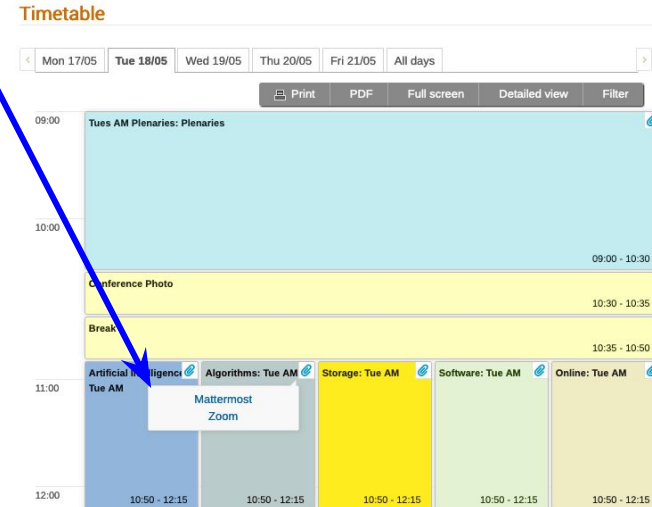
Timetable

Mon 17/05 | Tue 18/05 | Wed 19/05 | Thu 20/05 | Fri 21/05 | All days

Print | PDF | Full screen | Detailed view | Filter

09:00

Tues AM Plenaries: Plenaries

10:00

09:00 - 10:30

Conference Photo

10:30 - 10:35

Break

10:35 - 10:50

11:00

Artificial I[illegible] Tue AM

Algorithms: Tue AM

Storage: Tue AM

Software: Tue AM

Online: Tue AM

Mattermost
Zoom

12:00

10:50 - 12:15

10:50 - 12:15

10:50 - 12:15

10:50 - 12:15

10:50 - 12:15